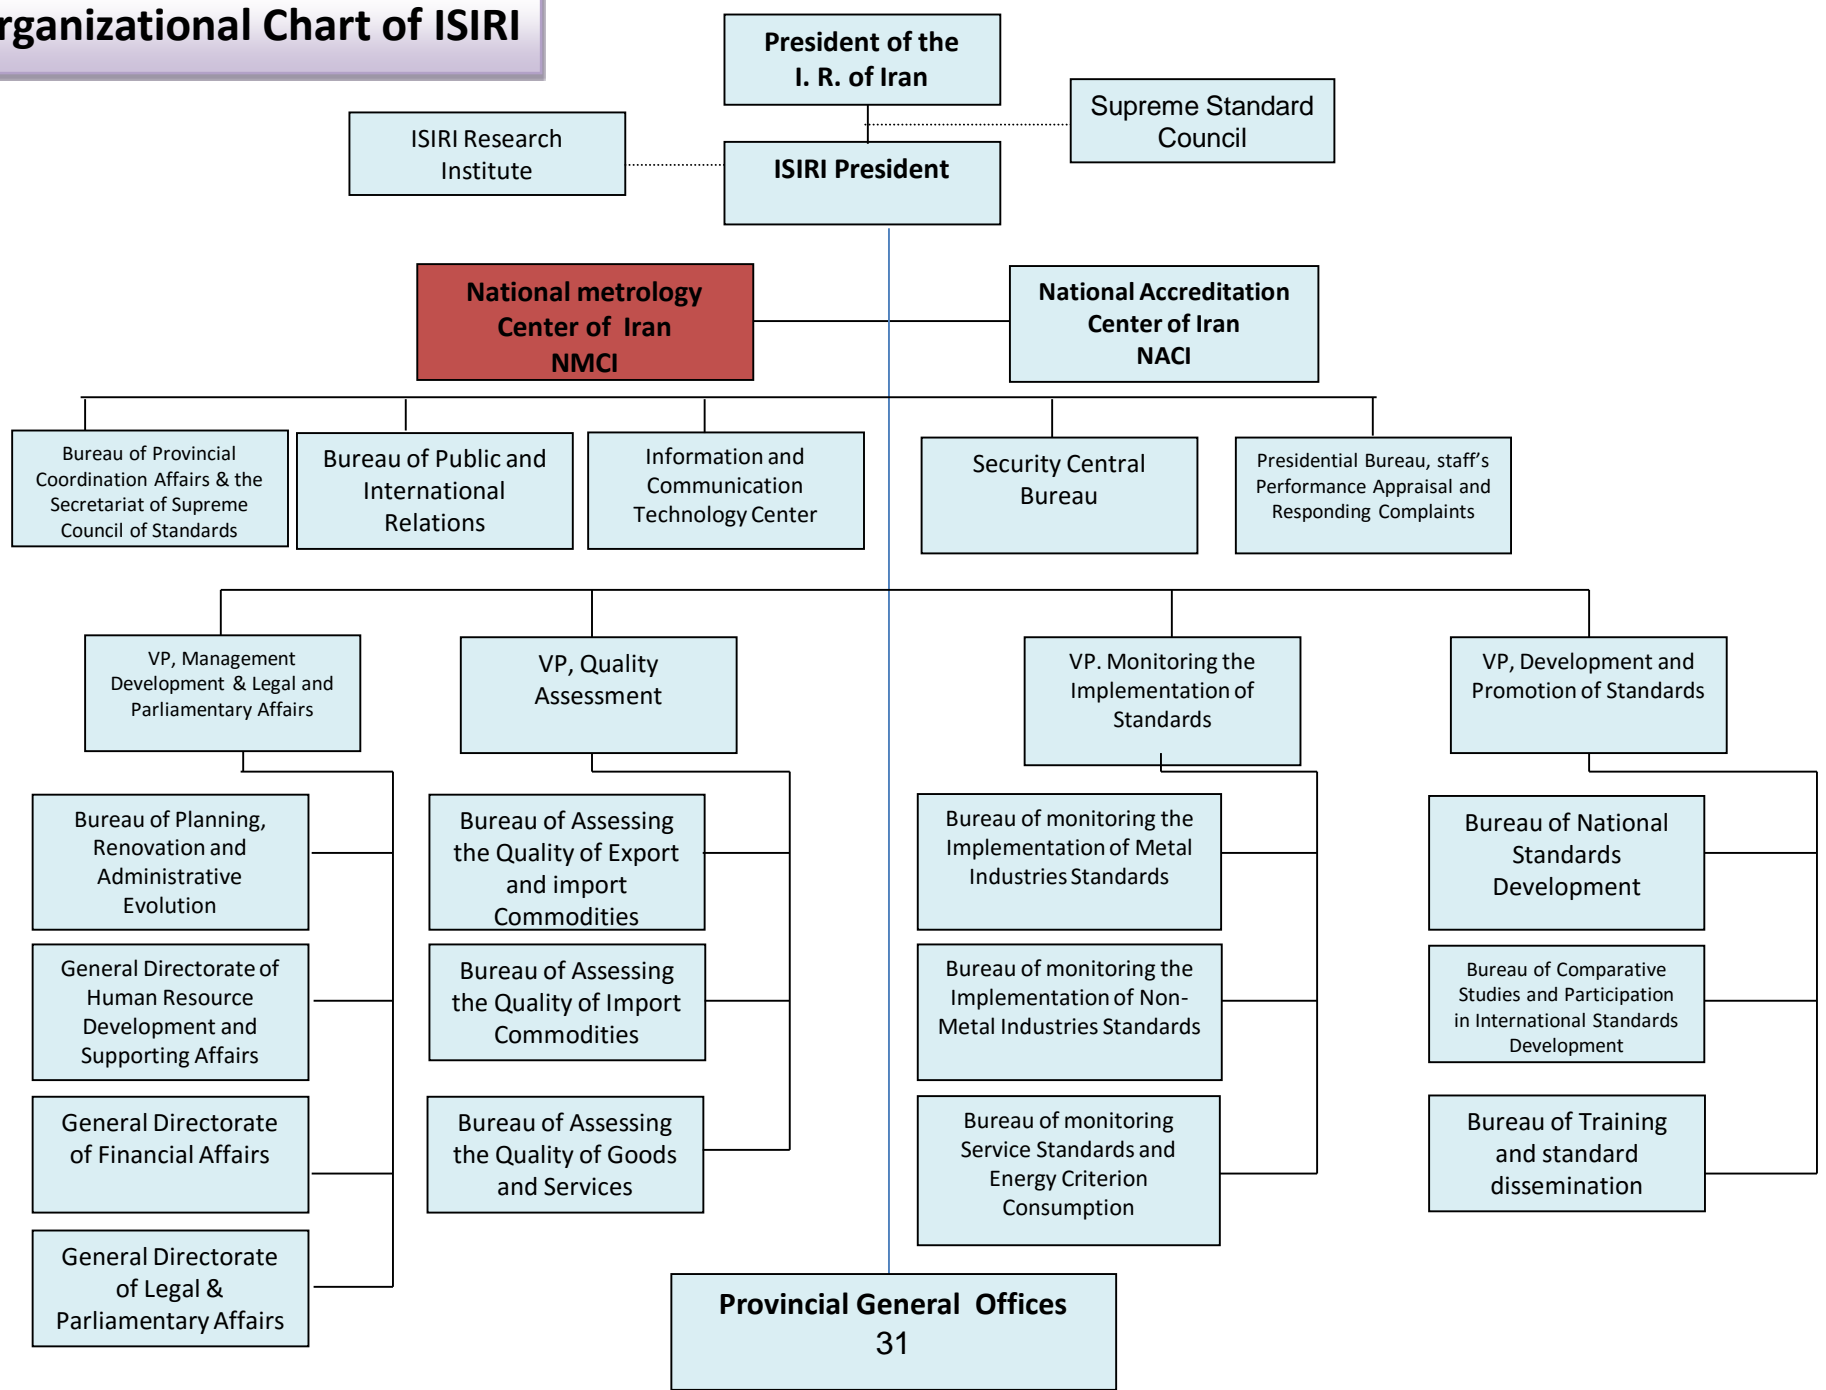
rganizational Chart of ISIRI

President of the I. R. of Iran

Supreme Standard Council

ISIRI Research Institute

ISIRI President

National metrology Center of Iran NMCI

National Accreditation Center of Iran NACI

Bureau of Provincial Coordination Affairs & the Secretariat of Supreme Council of Standards

Bureau of Public and International Relations

Information and Communication Technology Center

Security Central Bureau

Presidential Bureau, staff's Performance Appraisal and Responding Complaints

VP, Management Development & Legal and Parliamentary Affairs

VP, Quality Assessment

VP. Monitoring the Implementation of Standards

VP, Development and Promotion of Standards

Bureau of Planning, Renovation and Administrative Evolution

General Directorate of Human Resource Development and Supporting Affairs

General Directorate of Financial Affairs

General Directorate of Legal & Parliamentary Affairs

Bureau of Assessing the Quality of Export and import Commodities

Bureau of Assessing the Quality of Import Commodities

Bureau of Assessing the Quality of Goods and Services

Bureau of monitoring the Implementation of Metal Industries Standards

Bureau of monitoring the Implementation of Non-Metal Industries Standards

Bureau of monitoring Service Standards and Energy Criterion Consumption

Bureau of National Standards Development

Bureau of Comparative Studies and Participation in International Standards Development

Bureau of Training and standard dissemination

Provincial General Offices 31